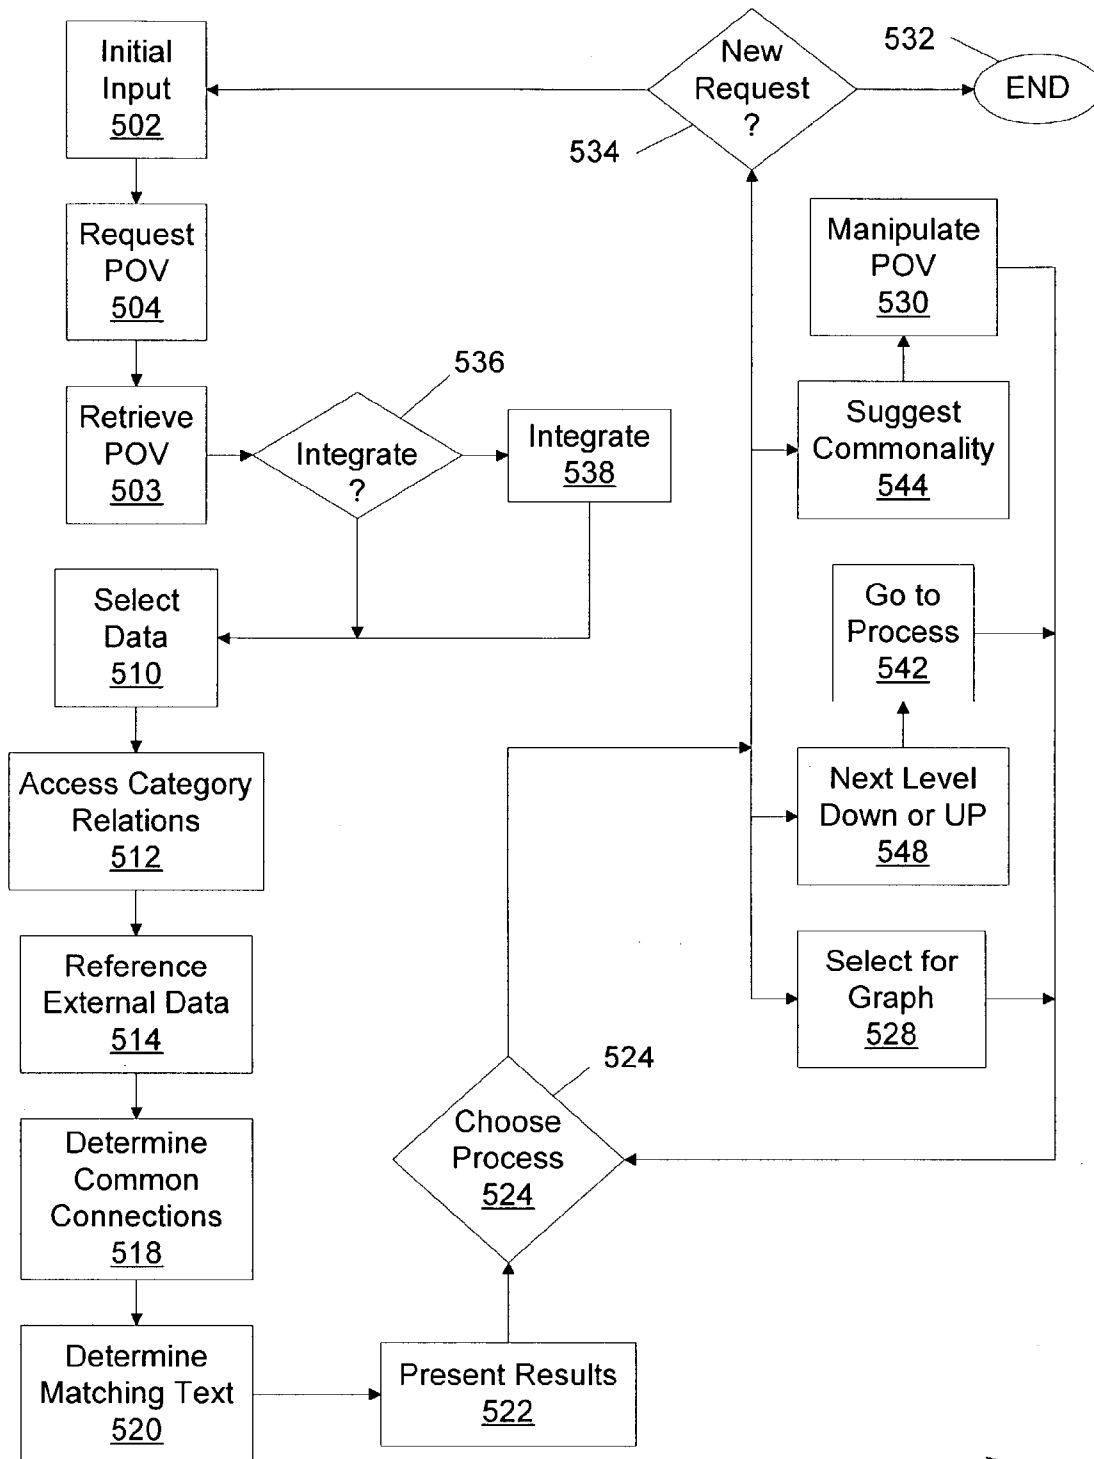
Initial Input 502

New Request ?

532

END

534

Request POV 504

Manipulate POV 530

536

Retrieve POV 503

Integrate ?

Integrate 538

Suggest Commonality 544

Select Data 510

Go to Process 542

Access Category Relations 512

Next Level Down or UP 548

Reference External Data 514

Select for Graph 528

524

Determine Common Connections 518

Choose Process 524

Determine Matching Text 520

Present Results 522